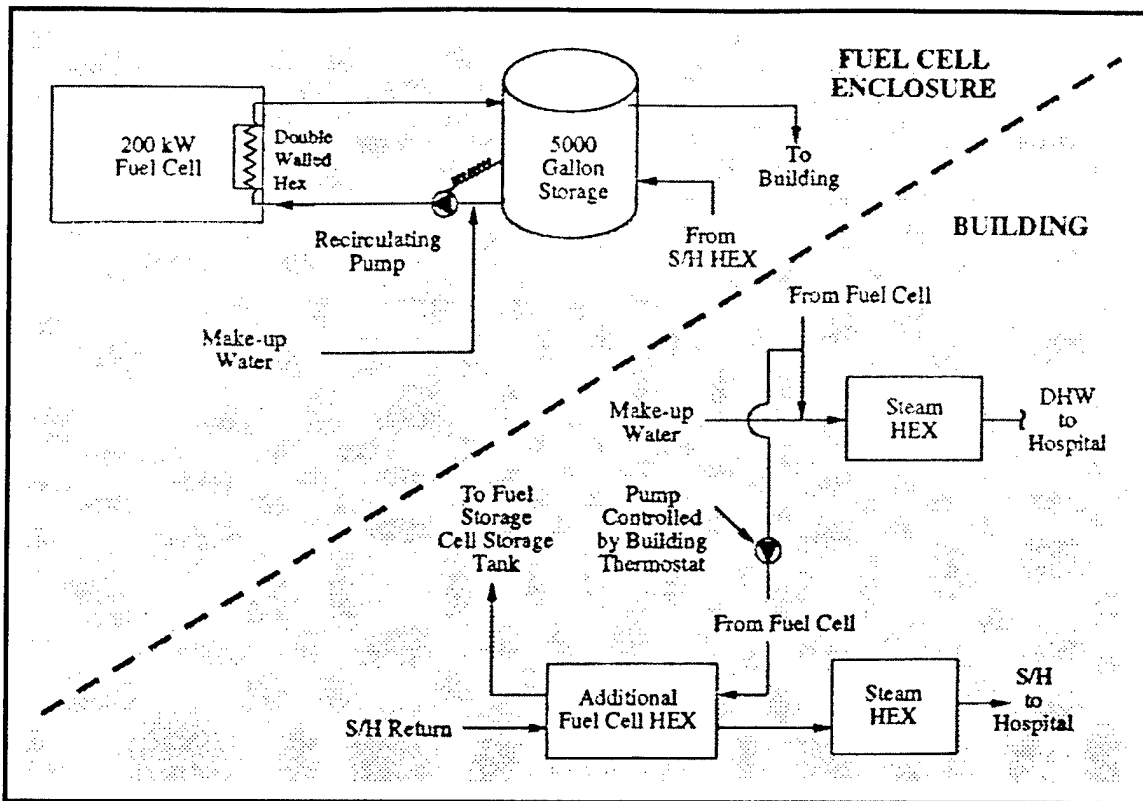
FUEL CELL ENCLOSURE

200 kW Fuel Cell

Double Walled Hex

5000 Gallon Storage

To Building

Recirculating Pump

From S/H HEX

BUILDING

From Fuel Cell

Make-up Water

Make-up Water

Steam HEX

DHW to Hospital

To Fuel Storage Cell Storage Tank

Pump Controlled by Building Thermostat

From Fuel Cell

Additional Fuel Cell HEX

Steam HEX

S/H to Hospital

S/H Return